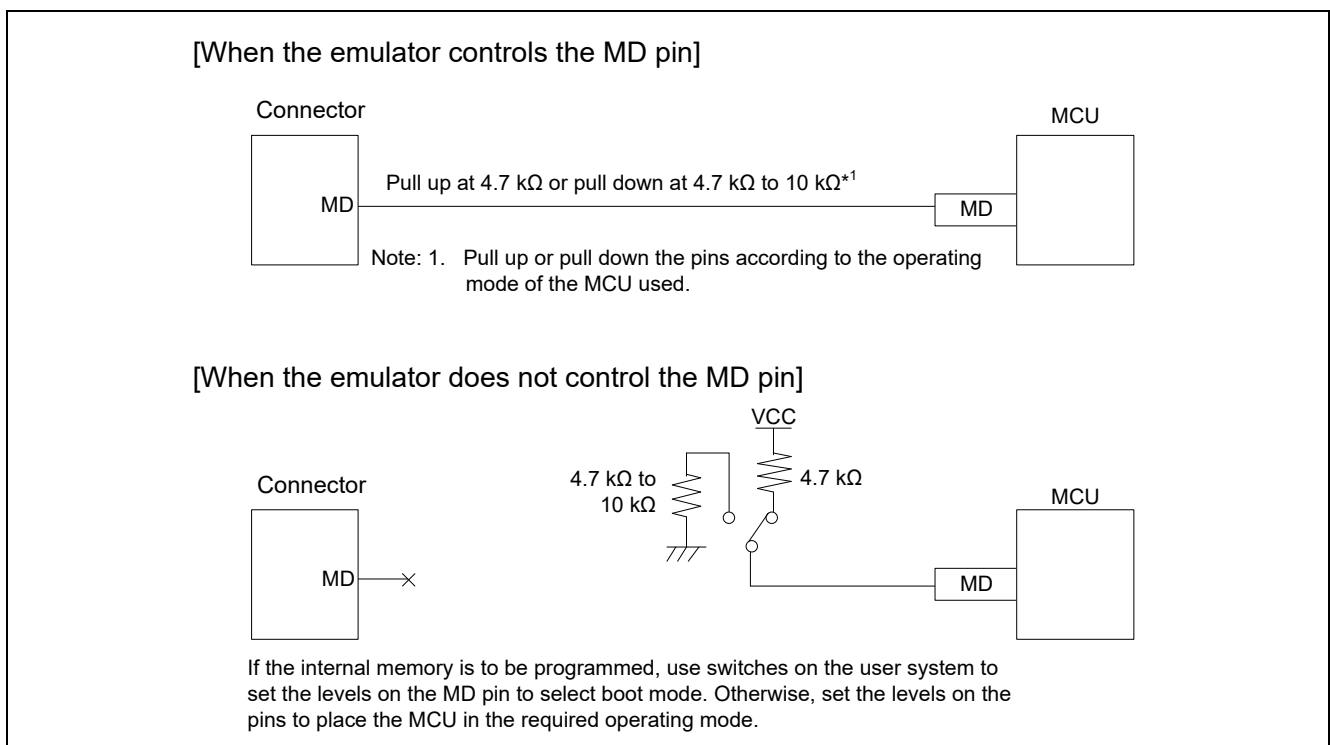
[When the emulator controls the MD pin]

Connector

MCU

Pull up at 4.7 kΩ or pull down at 4.7 kΩ to 10 kΩ$^{*1}$

MD

MD

Note: 1. Pull up or pull down the pins according to the operating mode of the MCU used.

[When the emulator does not control the MD pin]

VCC

4.7 kΩ to 10 kΩ

4.7 kΩ

Connector

MCU

MD

MD

If the internal memory is to be programmed, use switches on the user system to set the levels on the MD pin to select boot mode. Otherwise, set the levels on the pins to place the MCU in the required operating mode.